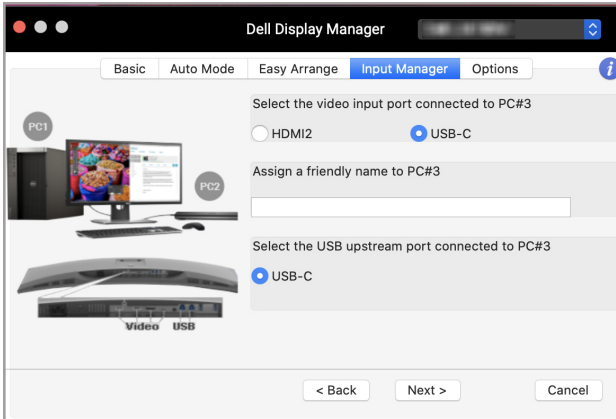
Dell Display Manager

Basic | Auto Mode | Easy Arrange | Input Manager | Options

i

PC1

PC2

Video USB

Select the video input port connected to PC#3

HDMI2 USB-C

Assign a friendly name to PC#3

Select the USB upstream port connected to PC#3

USB-C

< Back Next > Cancel